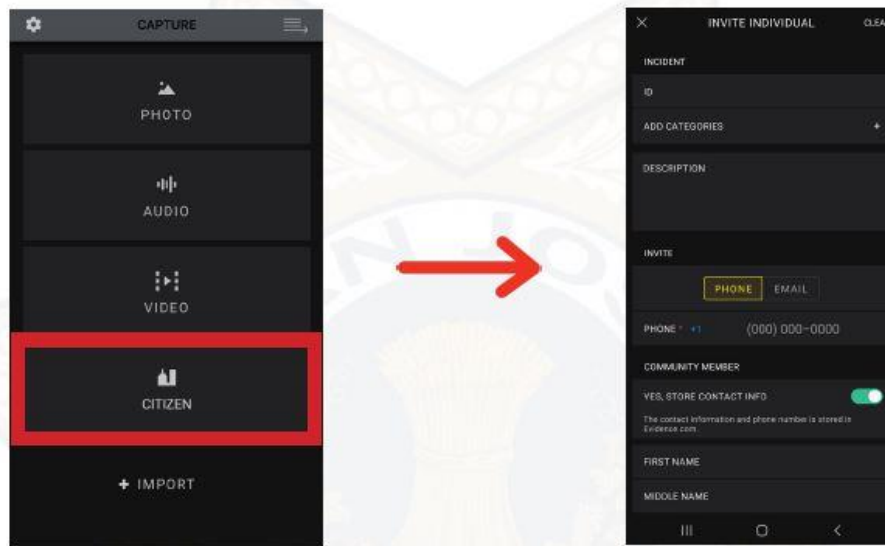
CAPTURE

PHOTO

AUDIO

VIDEO

CITIZEN

+ IMPORT

INVITE INDIVIDUAL CLEA

INCIDENT

ID

ADD CATEGORIES +

DESCRIPTION

INVITE

PHONE EMAIL

PHONE * +1 (000) 000-0000

COMMUNITY MEMBER

YES, STORE CONTACT INFO

The contact information and phone number is stored in Evidence.com.

FIRST NAME

MIDDLE NAME